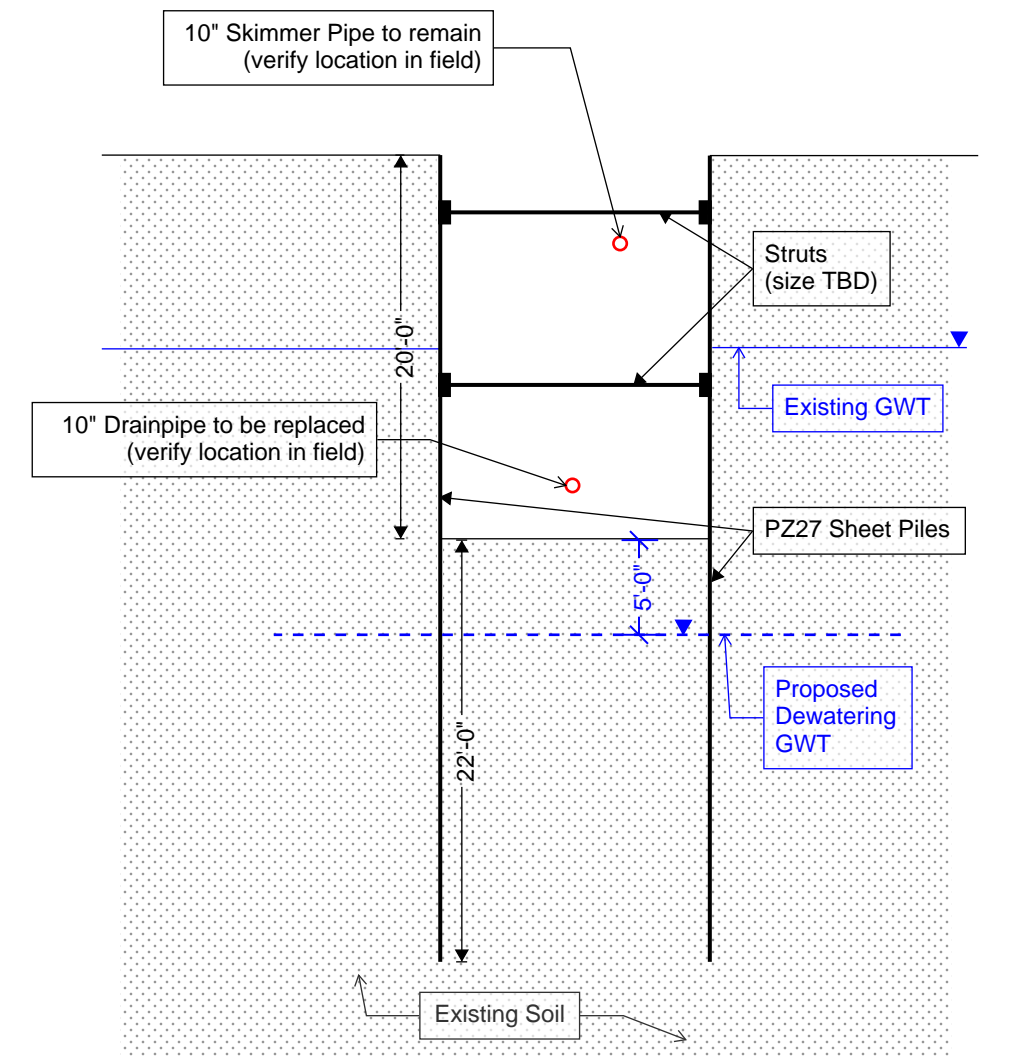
10" Skimmer Pipe to remain
(verify location in field)

Struts
(size TBD)

20'-0"

Existing GWT

10" Drainpipe to be replaced
(verify location in field)

PZ27 Sheet Piles

5'-0"

Proposed
Dewatering
GWT

22'-0"

Existing Soil